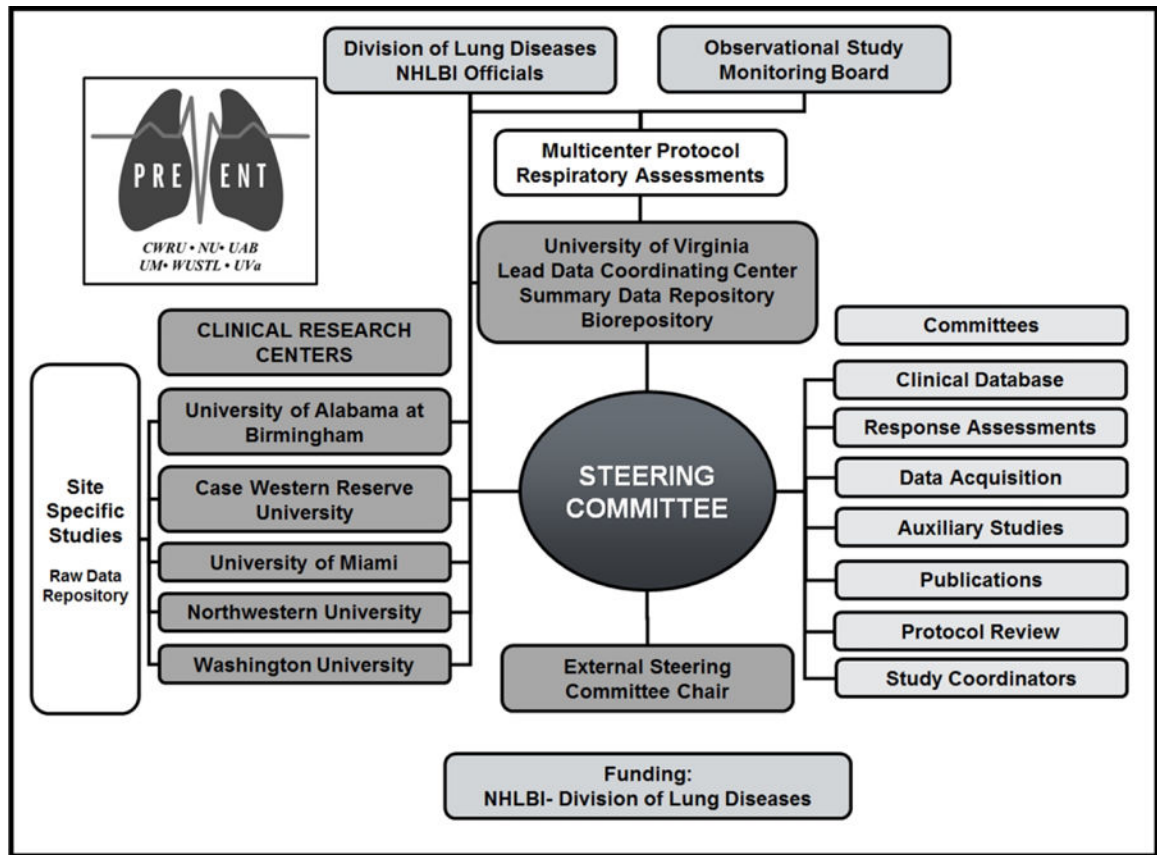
Division of Lung Diseases
NHLBI Officials

Observational Study
Monitoring Board

PRE ENT

CWRU • NU• UAB
UM• WUSTL • UVa

Multicenter Protocol
Respiratory Assessments

University of Virginia
Lead Data Coordinating Center
Summary Data Repository
Biorepository

CLINICAL RESEARCH
CENTERS

Committees

Site
Specific
Studies

Raw Data
Repository

University of Alabama at
Birmingham

Case Western Reserve
University

University of Miami

Northwestern University

Washington University

STEERING
COMMITTEE

Clinical Database

Response Assessments

Data Acquisition

Auxiliary Studies

Publications

Protocol Review

Study Coordinators

External Steering
Committee Chair

Funding:
NHLBI- Division of Lung Diseases